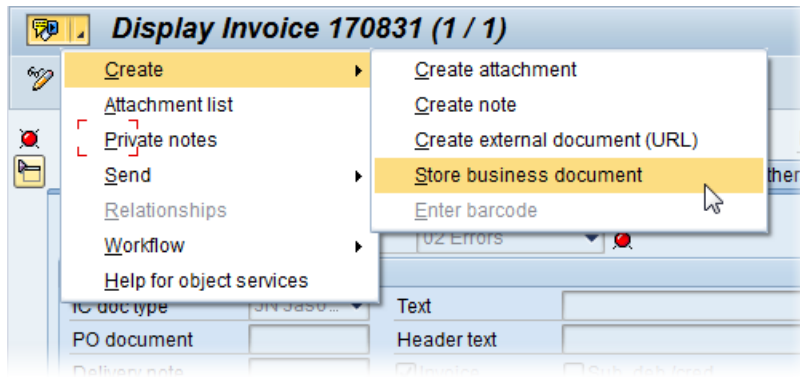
Display Invoice 170831 (1 / 1)

Create
Attachment list
Private notes
Send
Relationships
Workflow
Help for object services

Create attachment
Create note
Create external document (URL)
Store business document
Enter barcode

ther

02 Errors

IC doc type
SN Jaso...
Text
PO document
Header text
Delivery note
Invoice
Sub. deb./cred.